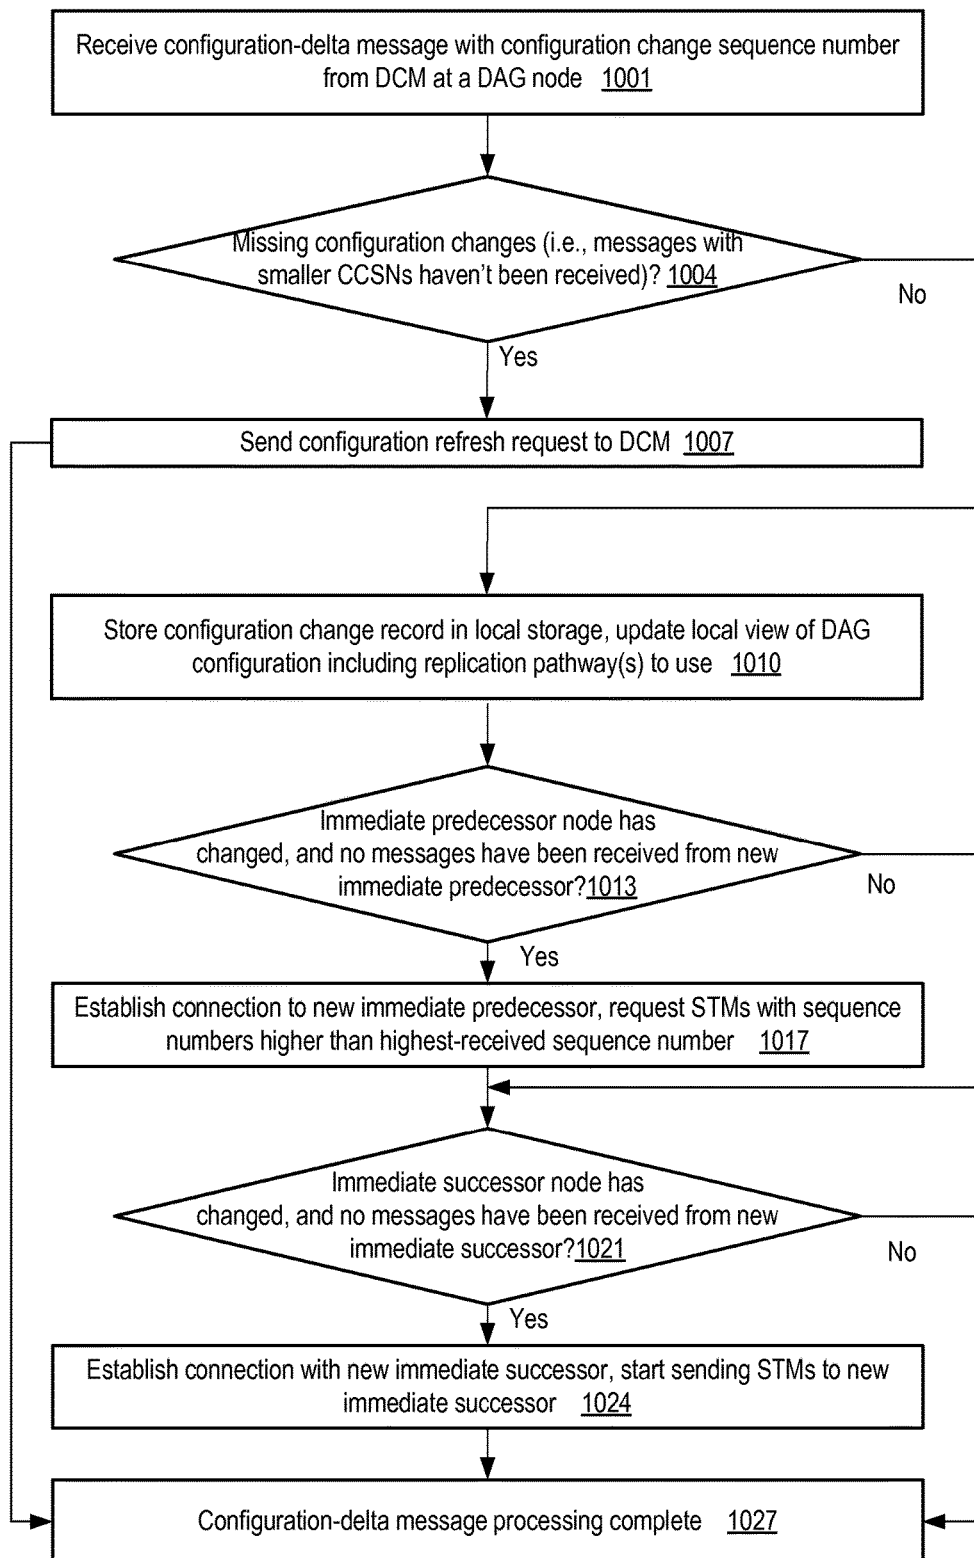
Receive configuration-delta message with configuration change sequence number from DCM at a DAG node 1001

Missing configuration changes (i.e., messages with smaller CCSNs haven't been received)? 1004

No

Yes

Send configuration refresh request to DCM 1007

Store configuration change record in local storage, update local view of DAG configuration including replication pathway(s) to use 1010

Immediate predecessor node has changed, and no messages have been received from new immediate predecessor?1013

No

Yes

Establish connection to new immediate predecessor, request STMs with sequence numbers higher than highest-received sequence number 1017

Immediate successor node has changed, and no messages have been received from new immediate successor?1021

No

Yes

Establish connection with new immediate successor, start sending STMs to new immediate successor 1024

Configuration-delta message processing complete 1027